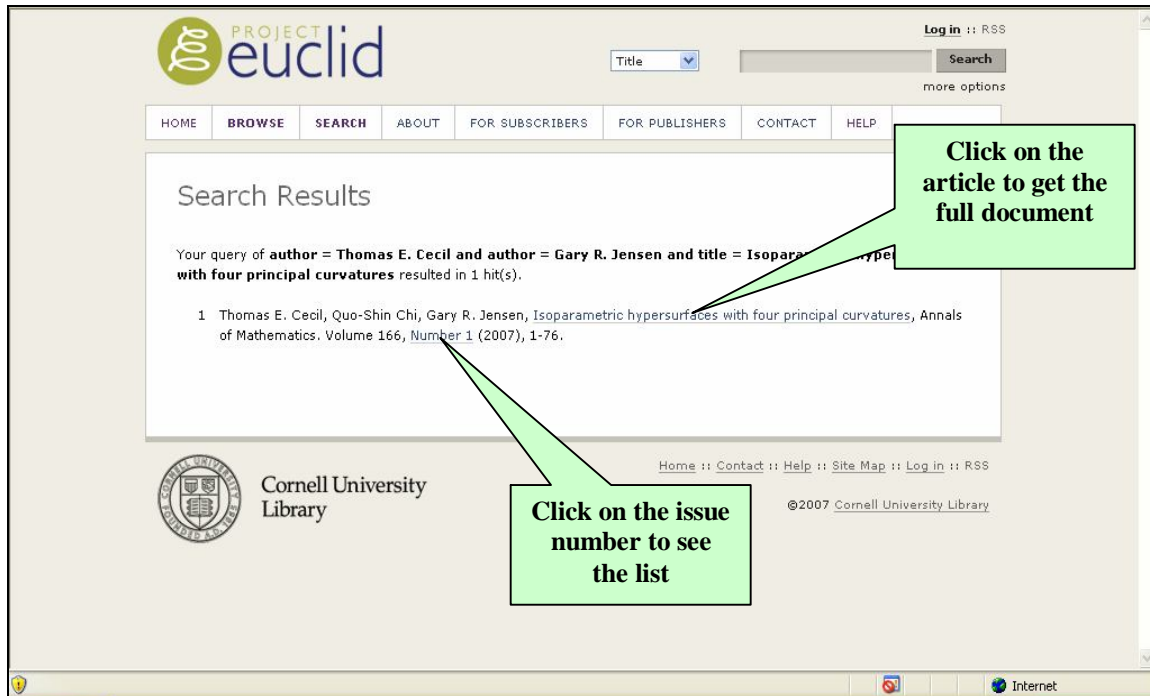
PROJECT euclid

Title

Search

Log in :: RSS

more options

HOME | BROWSE | SEARCH | ABOUT | FOR SUBSCRIBERS | FOR PUBLISHERS | CONTACT | HELP

Click on the article to get the full document

Search Results

Your query of **author = Thomas E. Cecil and author = Gary R. Jensen and title = Isopara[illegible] hyper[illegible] with four principal curvatures** resulted in 1 hit(s).

1 Thomas E. Cecil, Quo-Shin Chi, Gary R. Jensen, Isoparametric hypersurfaces with four principal curvatures, Annals of Mathematics. Volume 166, Number 1 (2007), 1-76.

Home :: Contact :: Help :: Site Map :: Log in :: RSS

Cornell University Library

CORNELL UNIVERSITY FOUNDED A.D. 1865

Click on the issue number to see the list

©2007 Cornell University Library

Internet